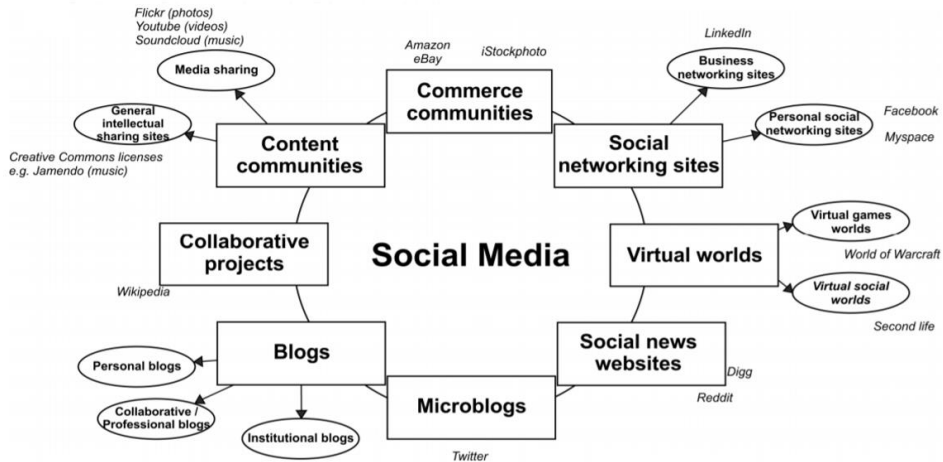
Social Media

Commerce communities

Amazon
eBay

iStockphoto

Content communities

Media sharing

Flickr (photos)
Youtube (videos)
Soundcloud (music)

General intellectual sharing sites

Creative Commons licenses
e.g. Jamendo (music)

Social networking sites

Business networking sites

LinkedIn

Personal social networking sites

Facebook
Myspace

Collaborative projects

Wikipedia

Virtual worlds

Virtual games worlds

World of Warcraft

Virtual social worlds

Second life

Blogs

Personal blogs

Collaborative / Professional blogs

Institutional blogs

Social news websites

Digg

Reddit

Microblogs

Twitter